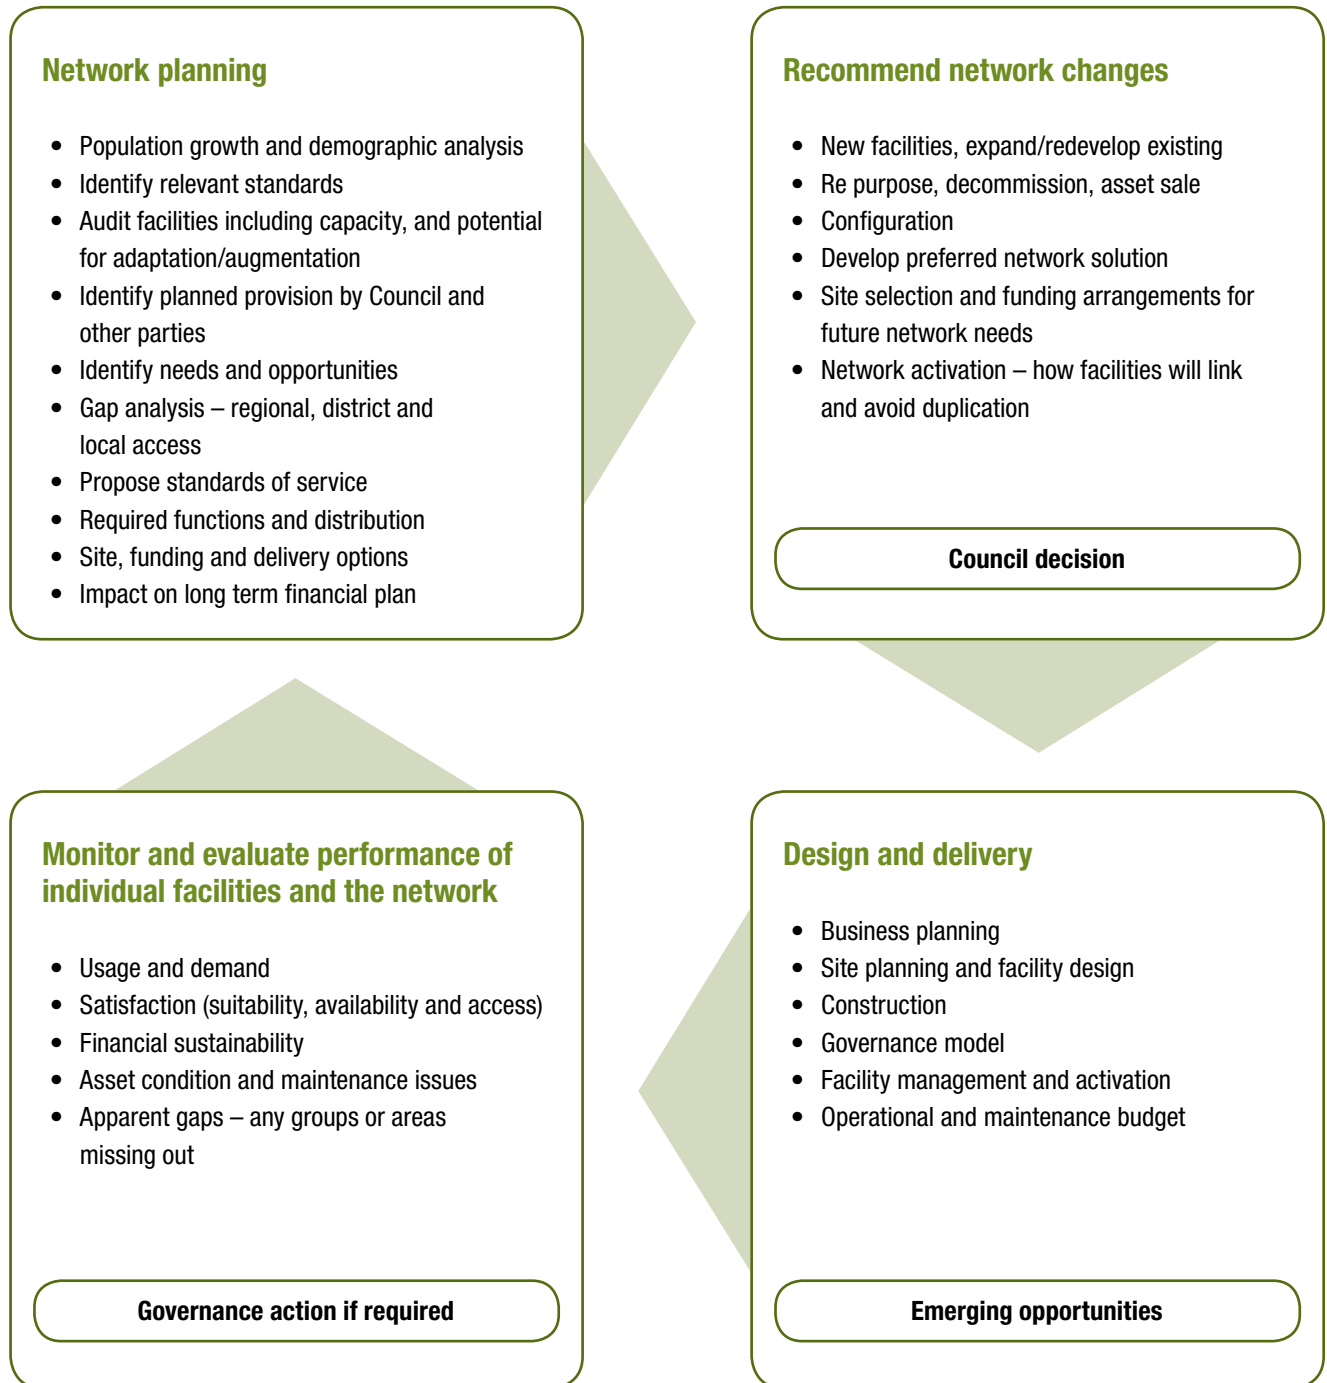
Network planning

- Population growth and demographic analysis
- Identify relevant standards
- Audit facilities including capacity, and potential for adaptation/augmentation
- Identify planned provision by Council and other parties
- Identify needs and opportunities
- Gap analysis – regional, district and local access
- Propose standards of service
- Required functions and distribution
- Site, funding and delivery options
- Impact on long term financial plan

Recommend network changes

- New facilities, expand/redevelop existing
- Re purpose, decommission, asset sale
- Configuration
- Develop preferred network solution
- Site selection and funding arrangements for future network needs
- Network activation – how facilities will link and avoid duplication

Council decision

Design and delivery

- Business planning
- Site planning and facility design
- Construction
- Governance model
- Facility management and activation
- Operational and maintenance budget

Emerging opportunities

Monitor and evaluate performance of individual facilities and the network

- Usage and demand
- Satisfaction (suitability, availability and access)
- Financial sustainability
- Asset condition and maintenance issues
- Apparent gaps – any groups or areas missing out

Governance action if required